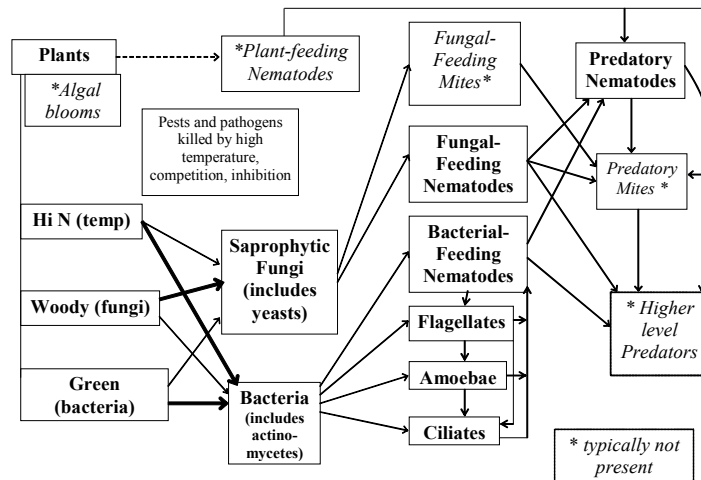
Plants

*Algal blooms

*Plant-feeding Nematodes

Pests and pathogens killed by high temperature, competition, inhibition

Fungal-Feeding Mites*

Predatory Nematodes

Fungal-Feeding Nematodes

Predatory Mites *

Hi N (temp)

Saprophytic Fungi (includes yeasts)

Bacterial-Feeding Nematodes

Woody (fungi)

Flagellates

* Higher level Predators

Amoebae

Green (bacteria)

Bacteria (includes actinomycetes)

Ciliates

* typically not present